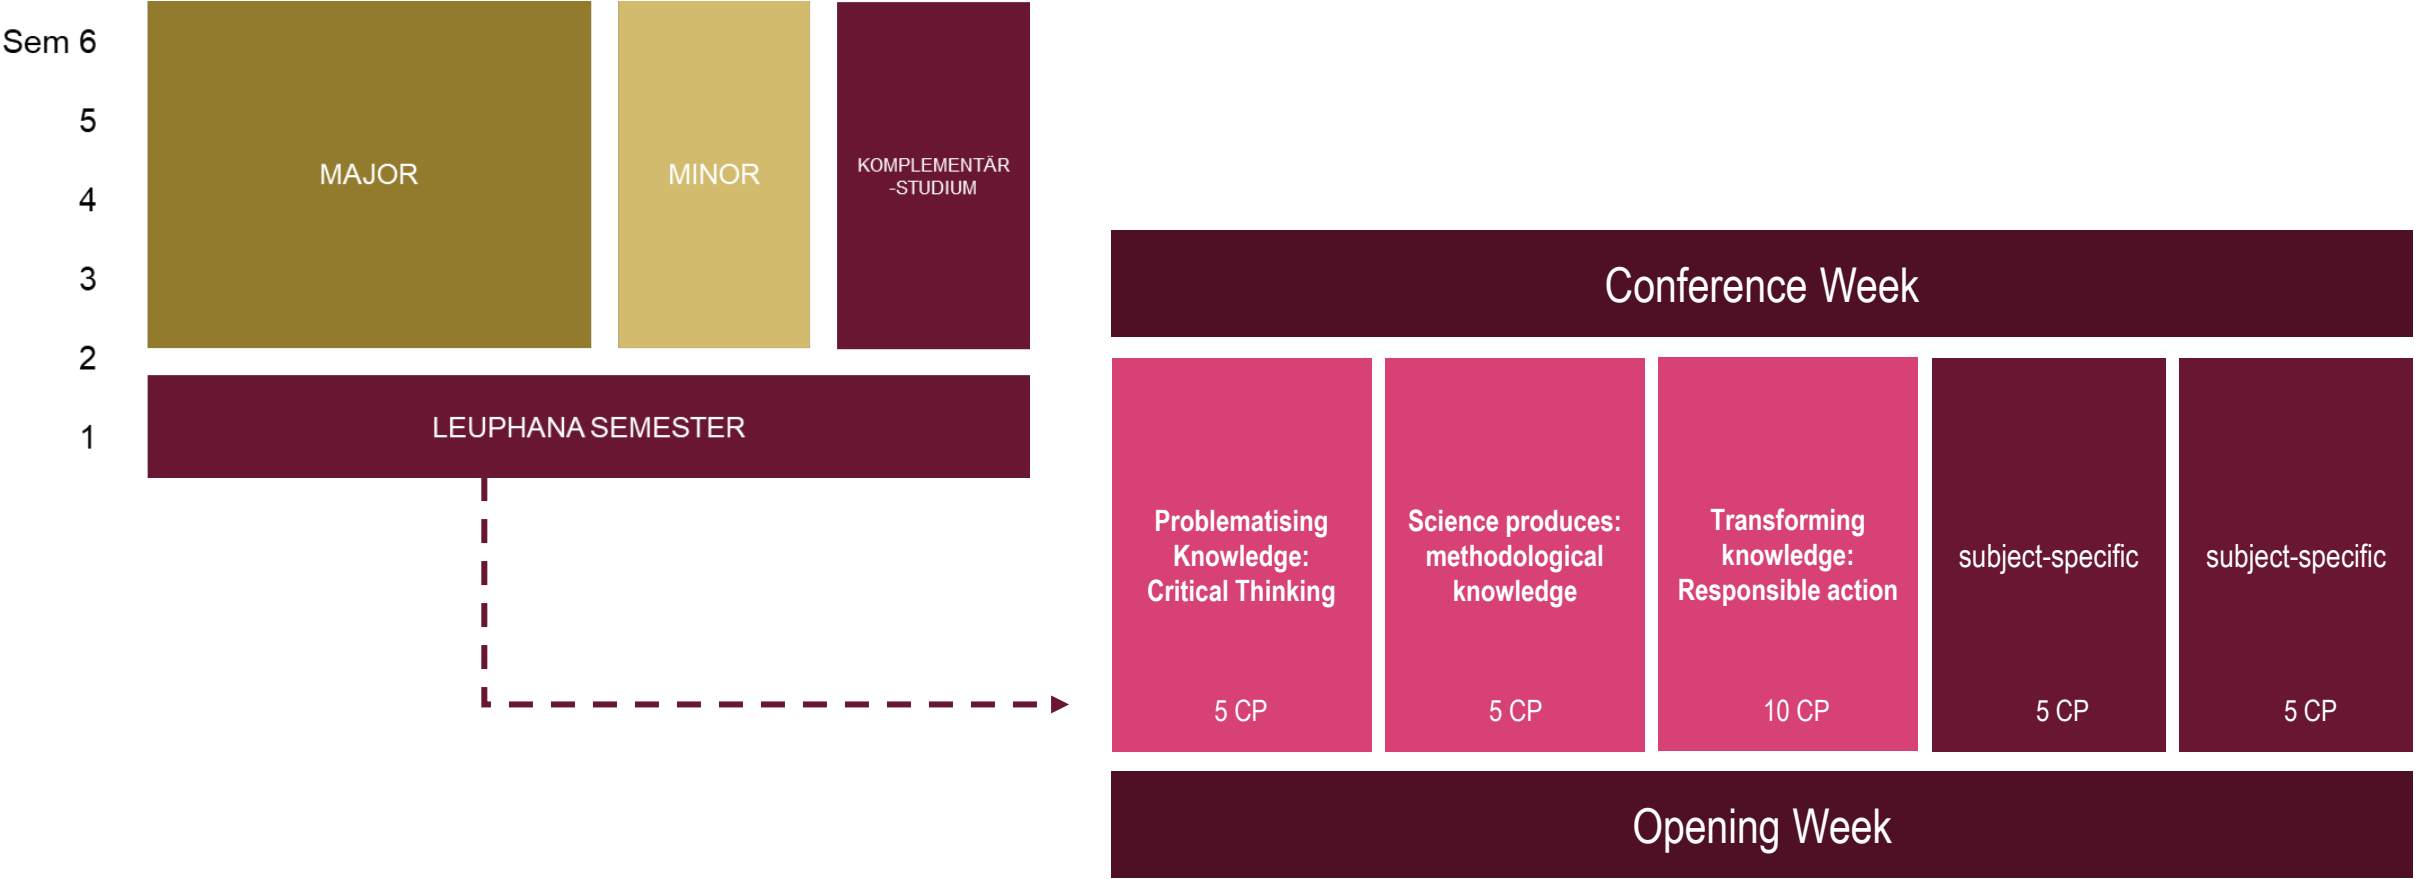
Sem 6
5
4
3
2
1

MAJOR

MINOR

KOMPLEMENTÄR -STUDIUM

LEUPHANA SEMESTER

Conference Week

Problematising Knowledge: Critical Thinking
5 CP

Science produces: methodological knowledge
5 CP

Transforming knowledge: Responsible action
10 CP

subject-specific
5 CP

subject-specific
5 CP

Opening Week